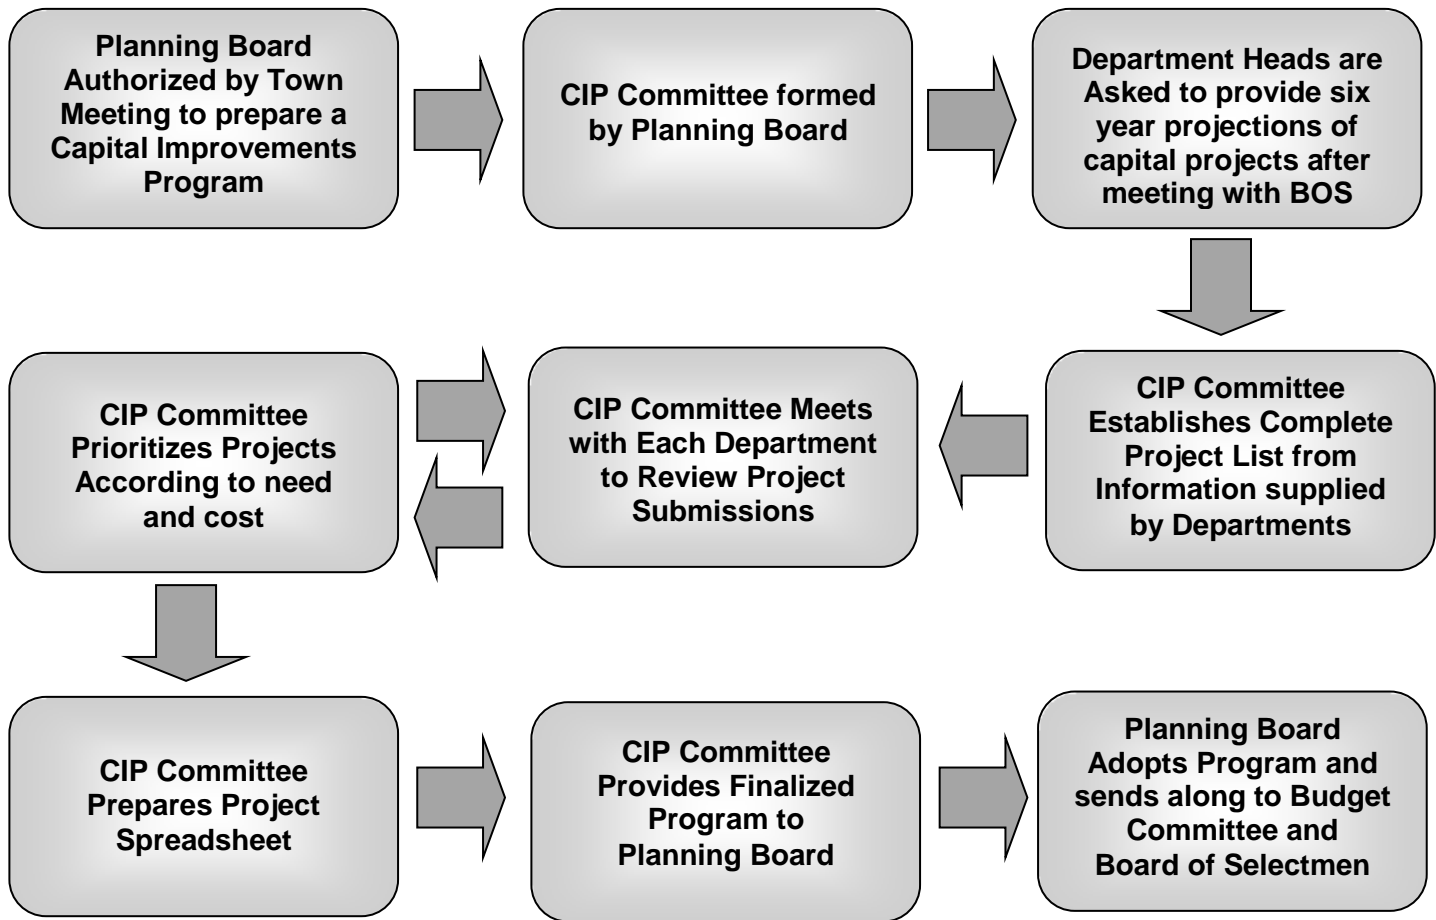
Planning Board Authorized by Town Meeting to prepare a Capital Improvements Program

CIP Committee formed by Planning Board

Department Heads are Asked to provide six year projections of capital projects after meeting with BOS

CIP Committee Prioritizes Projects According to need and cost

CIP Committee Meets with Each Department to Review Project Submissions

CIP Committee Establishes Complete Project List from Information supplied by Departments

CIP Committee Prepares Project Spreadsheet

CIP Committee Provides Finalized Program to Planning Board

Planning Board Adopts Program and sends along to Budget Committee and Board of Selectmen